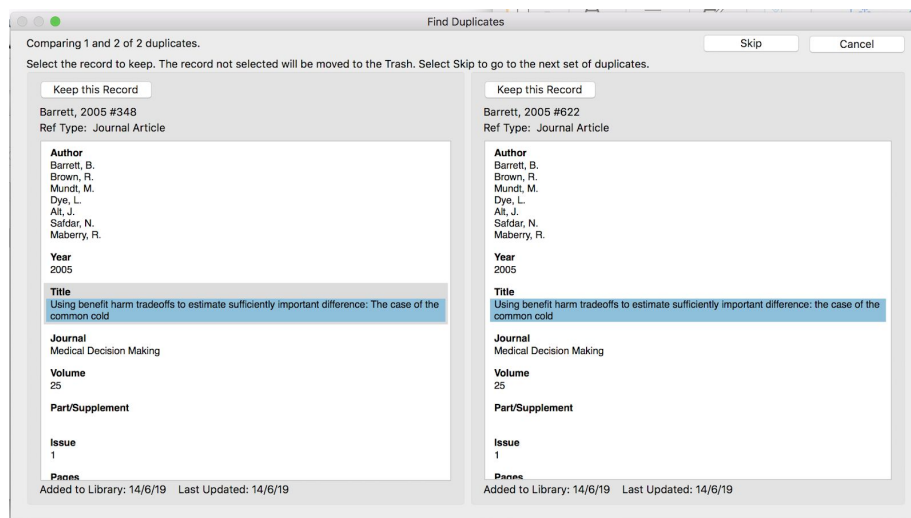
Find Duplicates

Comparing 1 and 2 of 2 duplicates.

Skip

Cancel

Select the record to keep. The record not selected will be moved to the Trash. Select Skip to go to the next set of duplicates.

Keep this Record

Barrett, 2005 #348

Ref Type: Journal Article

Author
Barrett, B.
Brown, R.
Mundt, M.
Dye, L.
Alt, J.
Safdar, N.
Maberry, R.

Year
2005

Title
Using benefit harm tradeoffs to estimate sufficiently important difference: The case of the common cold

Journal
Medical Decision Making

Volume
25

Part/Supplement

Issue
1

Pages

Added to Library: 14/6/19 Last Updated: 14/6/19

Keep this Record

Barrett, 2005 #622

Ref Type: Journal Article

Author
Barrett, B.
Brown, R.
Mundt, M.
Dye, L.
Alt, J.
Safdar, N.
Maberry, R.

Year
2005

Title
Using benefit harm tradeoffs to estimate sufficiently important difference: the case of the common cold

Journal
Medical Decision Making

Volume
25

Part/Supplement

Issue
1

Pages

Added to Library: 14/6/19 Last Updated: 14/6/19